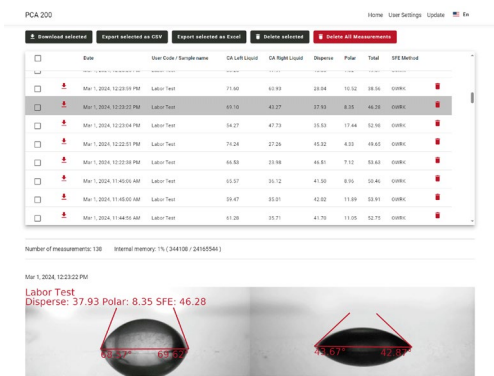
PCA 200

Home User Settings Update En

Download selected
Export selected as CSV
Export selected as Excel
Delete selected
Delete All Measurements

| | | Date | User Code / Sample name | CA Left Liquid | CA Right Liquid | Disperse | Polar | Total | SFE Method | |
|---|---|---|---|---|---|---|---|---|---|---|
| | | Mar 1, 2024, 12:23:59 PM | Labor Test | 71.60 | 60.93 | 28.04 | 10.52 | 38.56 | OWRK | |
| | | Mar 1, 2024, 12:23:22 PM | Labor Test | 69.70 | 43.27 | 37.93 | 8.35 | 46.28 | OWRK | |
| | | Mar 1, 2024, 12:23:04 PM | Labor Test | 54.27 | 47.73 | 35.53 | 17.44 | 52.98 | OWRK | |
| | | Mar 1, 2024, 12:22:51 PM | Labor Test | 74.24 | 27.26 | 45.32 | 4.33 | 49.65 | OWRK | |
| | | Mar 1, 2024, 12:22:08 PM | Labor Test | 66.88 | 23.98 | 46.81 | 7.12 | 53.60 | OWRK | |
| | | Mar 1, 2024, 11:45:05 AM | Labor Test | 53.57 | 35.12 | 41.56 | 8.95 | 50.46 | OWRK | |
| | | Mar 1, 2024, 11:45:00 AM | Labor Test | 39.47 | 35.01 | 42.02 | 11.69 | 53.91 | OWRK | |
| | | Mar 1, 2024, 11:44:56 AM | Labor Test | 61.26 | 35.71 | 41.70 | 11.05 | 52.75 | OWRK | |

Number of measurements: 138 Internal memory: 1% ( 344108 / 24165544 )

Mar 1, 2024, 12:23:22 PM

Labor Test
Disperse: 37.93 Polar: 8.35 SFE: 46.28

69.72° 69.68°

43.67° 42.87°